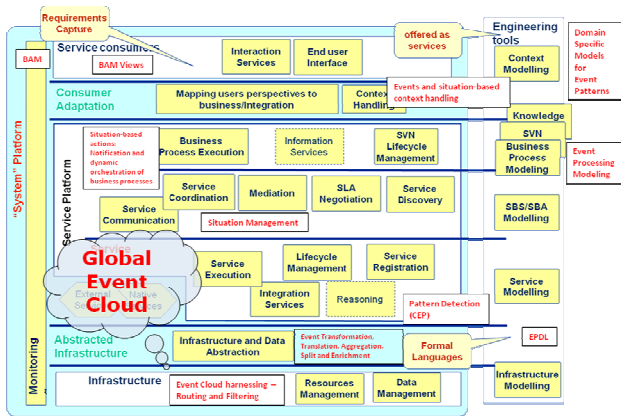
Requirements Capture

Service consumers

BAM

BAM Views

Interaction Services

End user Interface

offered as services

Engineering tools

Domain Specific Models for Event Patterns

Context Modelling

Consumer Adaptation

Mapping users perspectives to business/Integration

Context Handling

Events and situation-based context handling

Knowledge

"System" Platform

Situation-based actions: Notification and dynamic orchestration of business processes

Business Process Execution

Information Services

SVN Lifecycle Management

SVN

Business Process Modeling

Event Processing Modeling

Service Platform

Service Coordination

Mediation

SLA Negotiation

Service Discovery

SBS/SBA Modelling

Service Communication

Situation Management

Service

Global Event Cloud

Service Execution

Lifecycle Management

Service Registration

External

Native

Integration Services

Reasoning

Service Modelling

Pattern Detection (CEP)

Abstracted Infrastructure

Infrastructure and Data Abstraction

Event Transformation, Translation, Aggregation, Split and Enrichment

Formal Languages

EPDL

Monitoring

Infrastructure

Event Cloud harnessing – Routing and Filtering

Resources Management

Data Management

Infrastructure Modelling